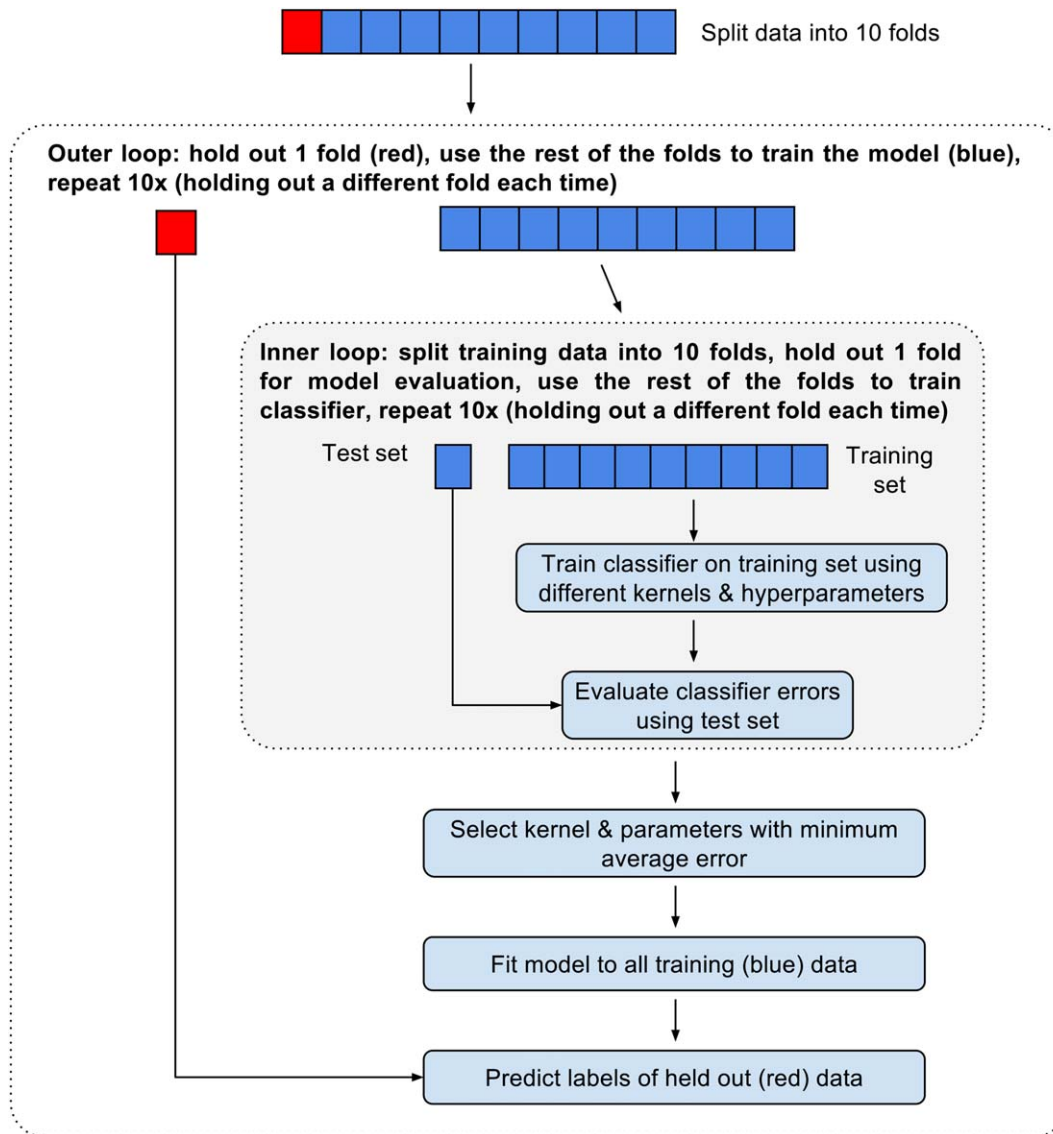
Split data into 10 folds

Outer loop: hold out 1 fold (red), use the rest of the folds to train the model (blue), repeat 10x (holding out a different fold each time)

Inner loop: split training data into 10 folds, hold out 1 fold for model evaluation, use the rest of the folds to train classifier, repeat 10x (holding out a different fold each time)

Test set

Training set

Train classifier on training set using different kernels & hyperparameters

Evaluate classifier errors using test set

Select kernel & parameters with minimum average error

Fit model to all training (blue) data

Predict labels of held out (red) data